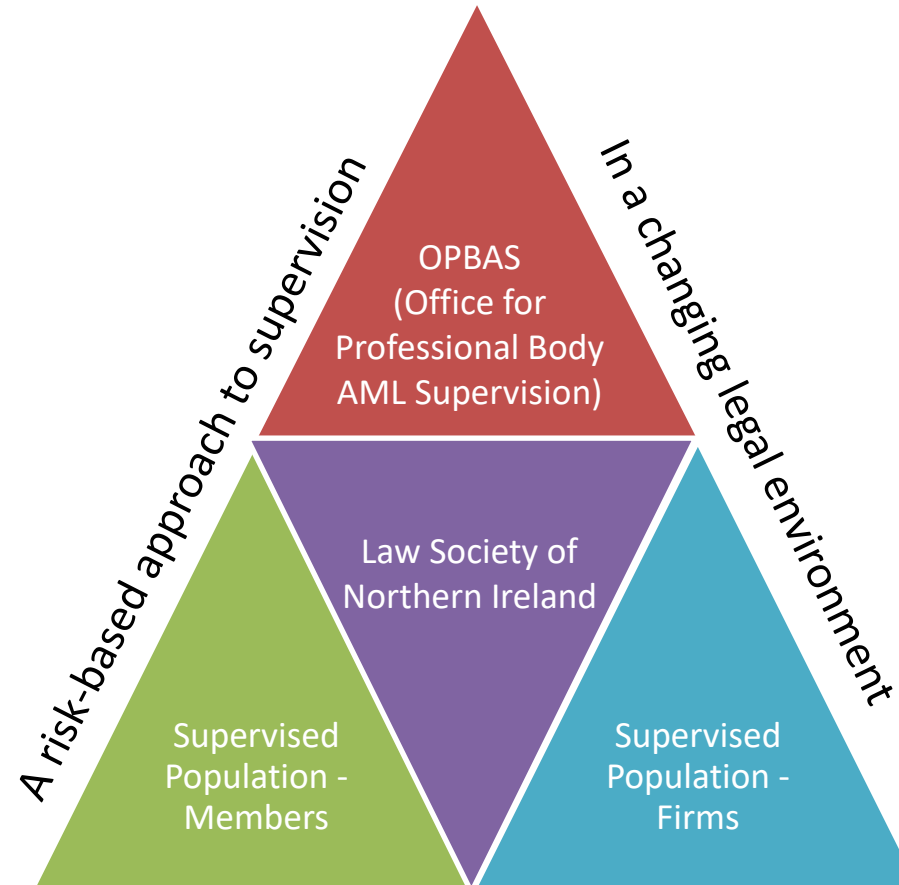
A risk-based approach to supervision

OPBAS
(Office for
Professional Body
AML Supervision)

In a changing legal environment

Law Society of
Northern Ireland

Supervised
Population -
Members

Supervised
Population -
Firms